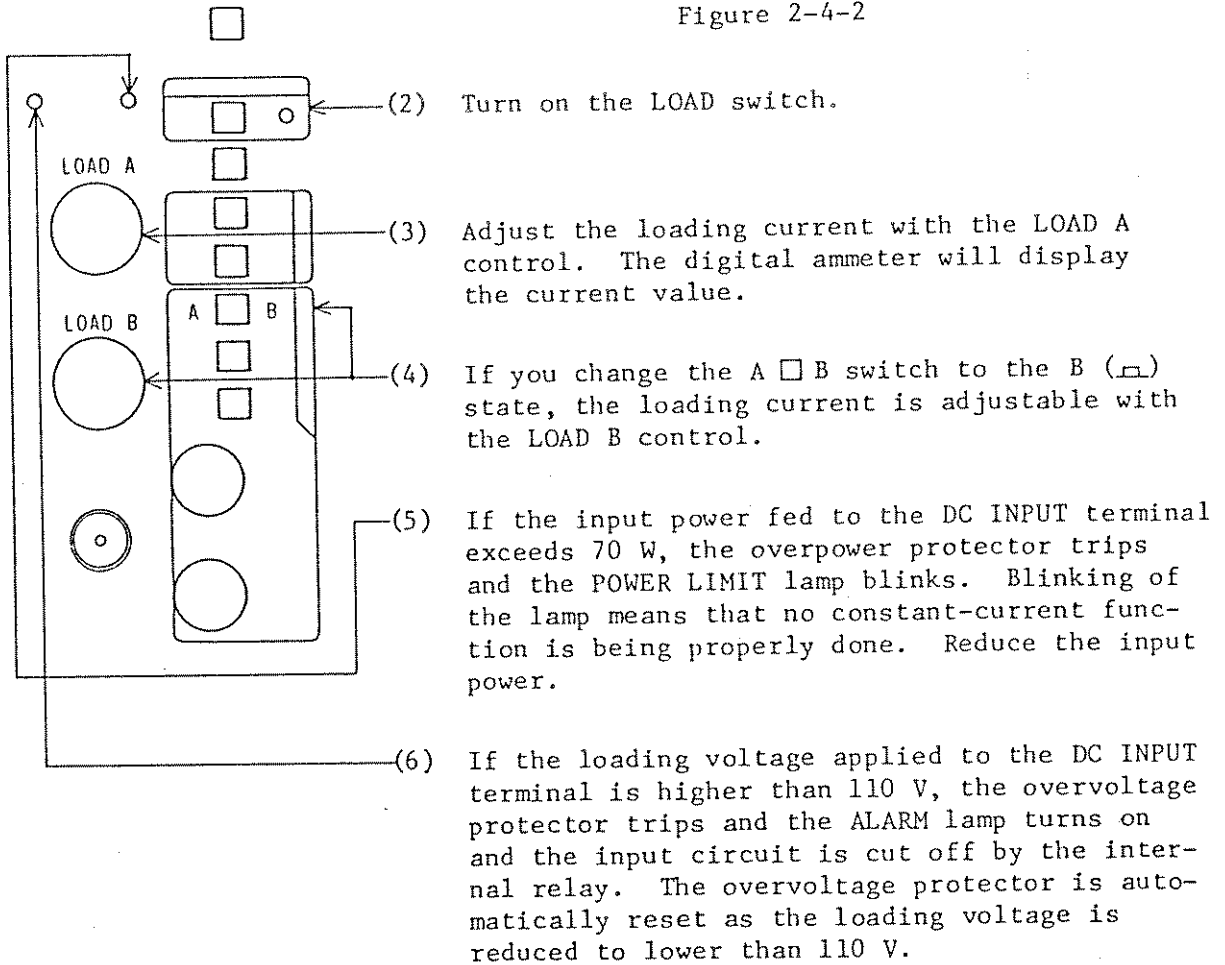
Figure 2-4-2

LOAD A

LOAD B

A B

(2) Turn on the LOAD switch.

(3) Adjust the loading current with the LOAD A control. The digital ammeter will display the current value.

(4) If you change the A □ B switch to the B (⊓) state, the loading current is adjustable with the LOAD B control.

(5) If the input power fed to the DC INPUT terminal exceeds 70 W, the overpower protector trips and the POWER LIMIT lamp blinks. Blinking of the lamp means that no constant-current function is being properly done. Reduce the input power.

(6) If the loading voltage applied to the DC INPUT terminal is higher than 110 V, the overvoltage protector trips and the ALARM lamp turns on and the input circuit is cut off by the internal relay. The overvoltage protector is automatically reset as the loading voltage is reduced to lower than 110 V.